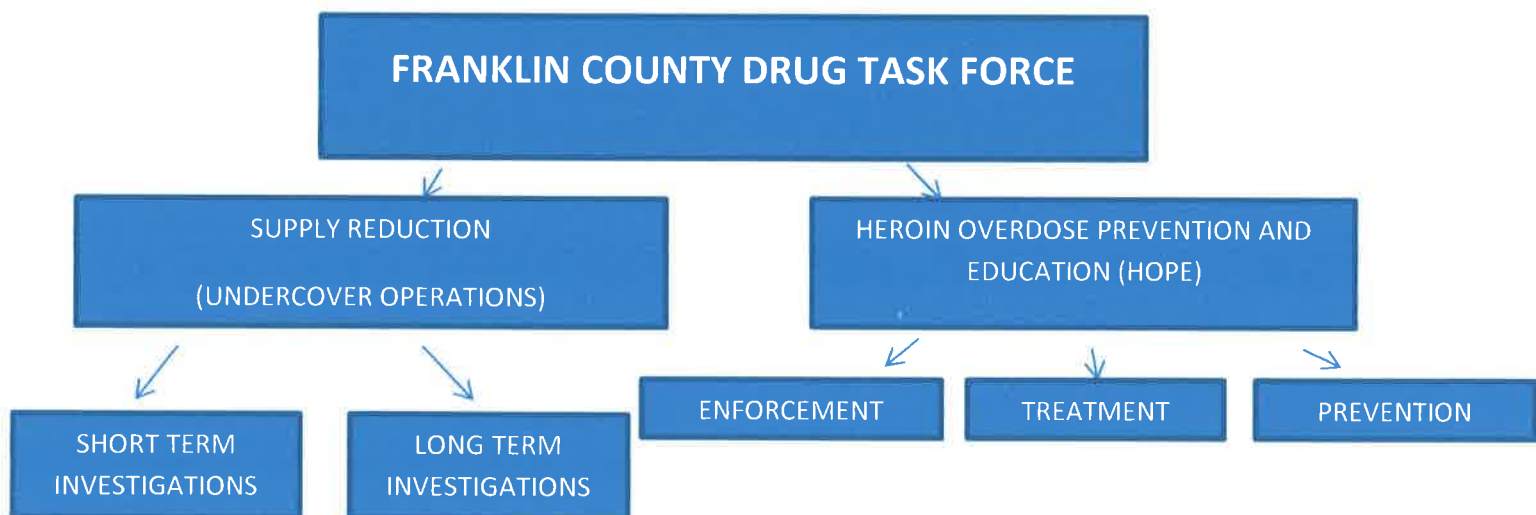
FRANKLIN COUNTY DRUG TASK FORCE

SUPPLY REDUCTION

(UNDERCOVER OPERATIONS)

HEROIN OVERDOSE PREVENTION AND EDUCATION (HOPE)

SHORT TERM INVESTIGATIONS

LONG TERM INVESTIGATIONS

ENFORCEMENT

TREATMENT

PREVENTION